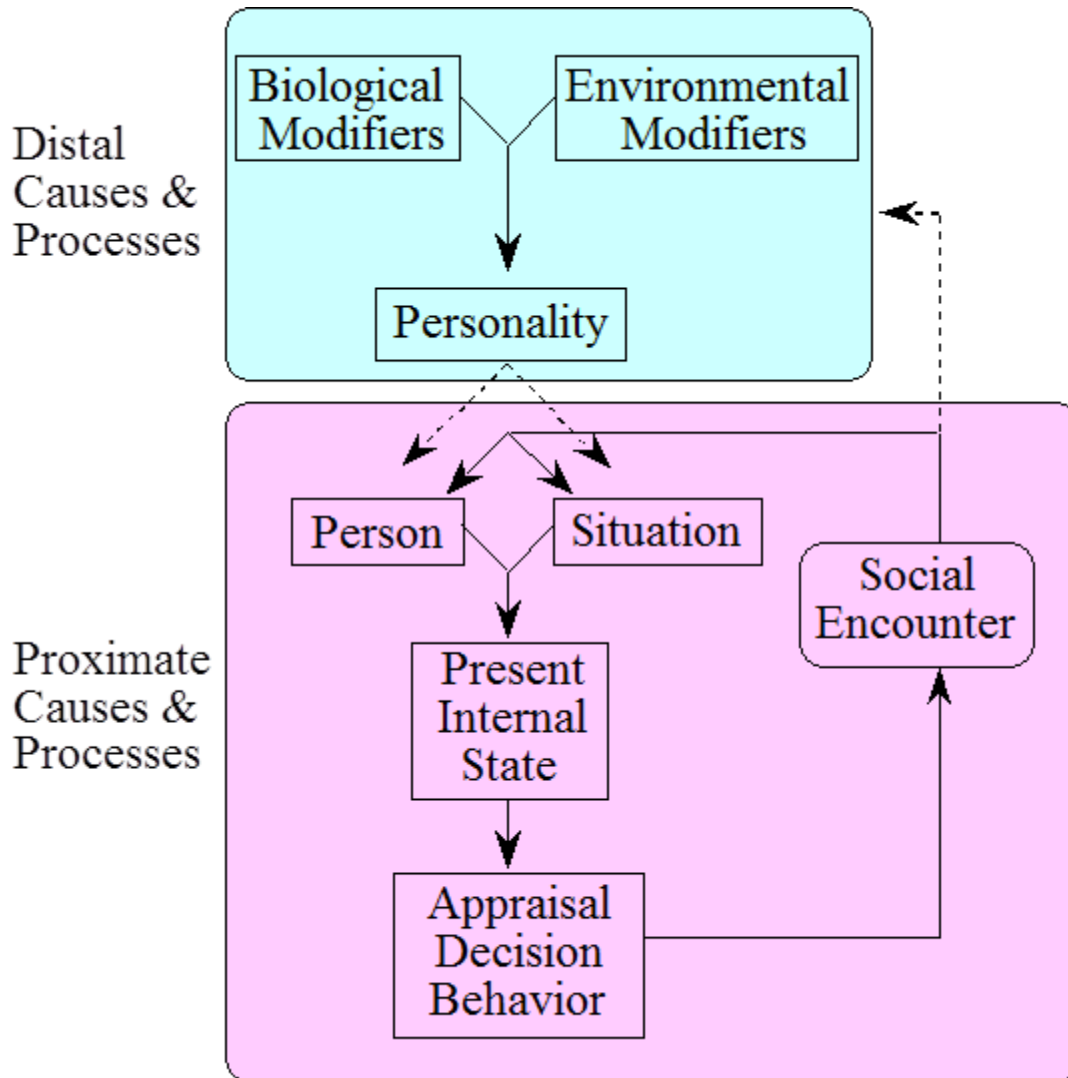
Distal Causes & Processes

Biological Modifiers

Environmental Modifiers

Personality

Proximate Causes & Processes

Person

Situation

Present Internal State

Appraisal Decision Behavior

Social Encounter